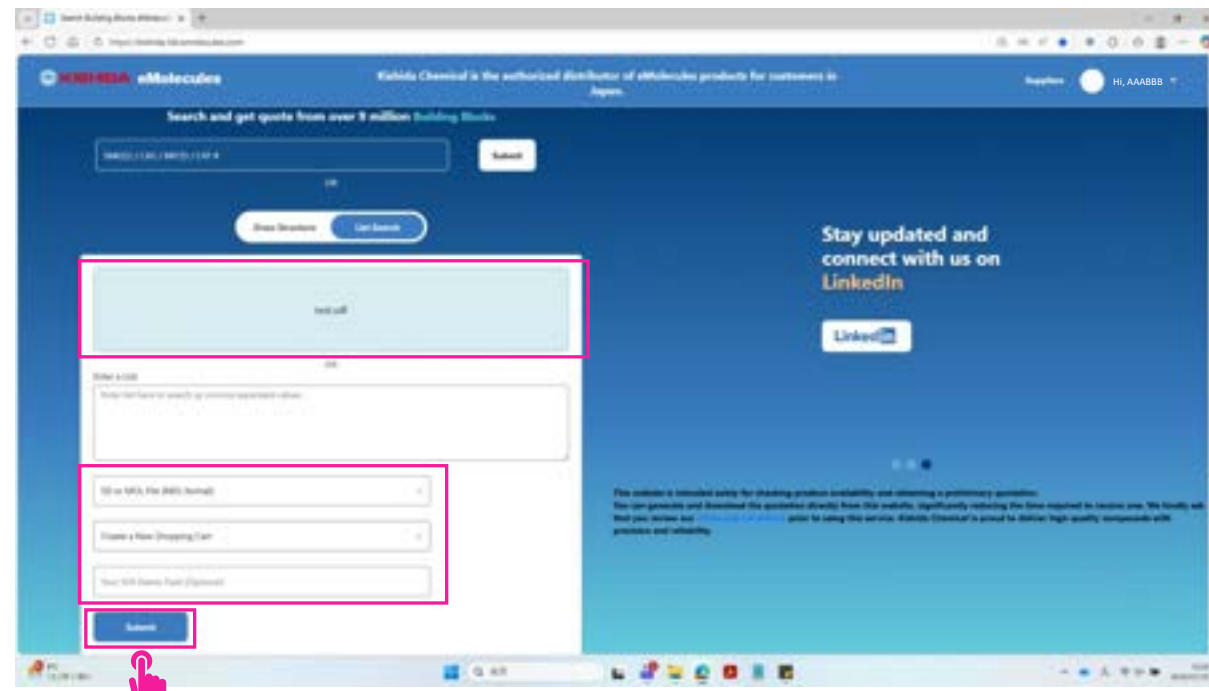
KISHIDA eMolecules

Kishida Chemical is the authorized distributor of eMolecules products for customers in Japan.

Suppliers

Hi, AAABBB

Search and get quote from over 9 million Building Blocks

SMILES / CAS / MFCD / CAT #

Submit

OR

Draw Structure

List Search

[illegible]

OR

Enter a List

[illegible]

SD or MOL File (MDL format)

Create a New Shopping Cart

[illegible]

Submit

Stay updated and connect with us on LinkedIn

LinkedIn

This website is intended solely for checking product availability and obtaining a preliminary quotation. You can generate and download the quotation directly from this website, significantly reducing the time required to receive one. We kindly ask that you review our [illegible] prior to using this service. Kishida Chemical is proud to deliver high-quality compounds with precision and reliability.